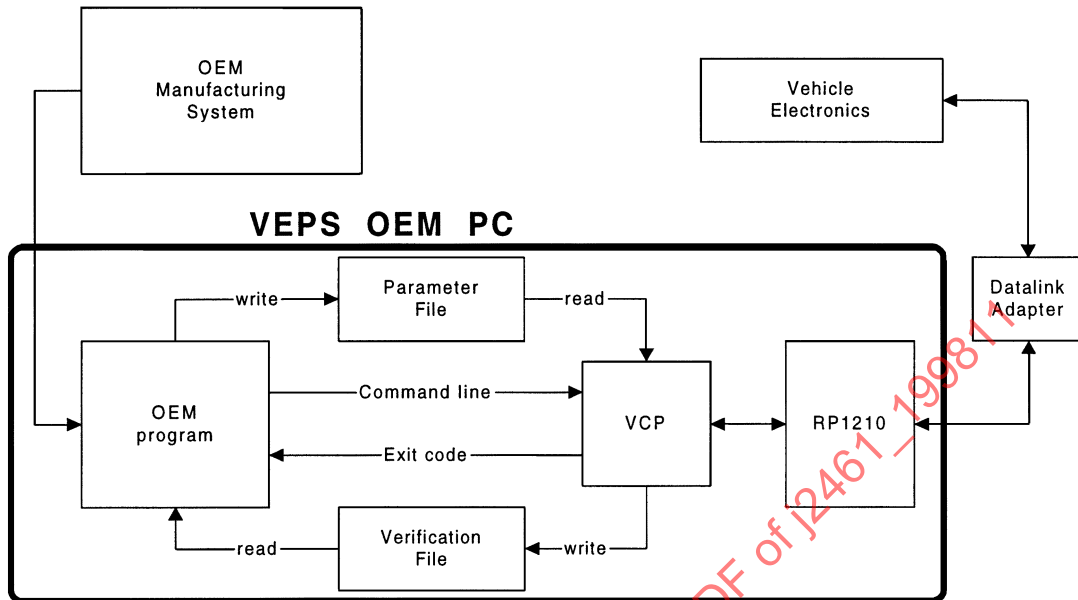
OEM Manufacturing System

Vehicle Electronics

VEPS OEM PC

write

Parameter File

read

Datalink Adapter

OEM program

Command line

VCP

RP1210

Exit code

read

Verification File

write

DF of j2461_199811